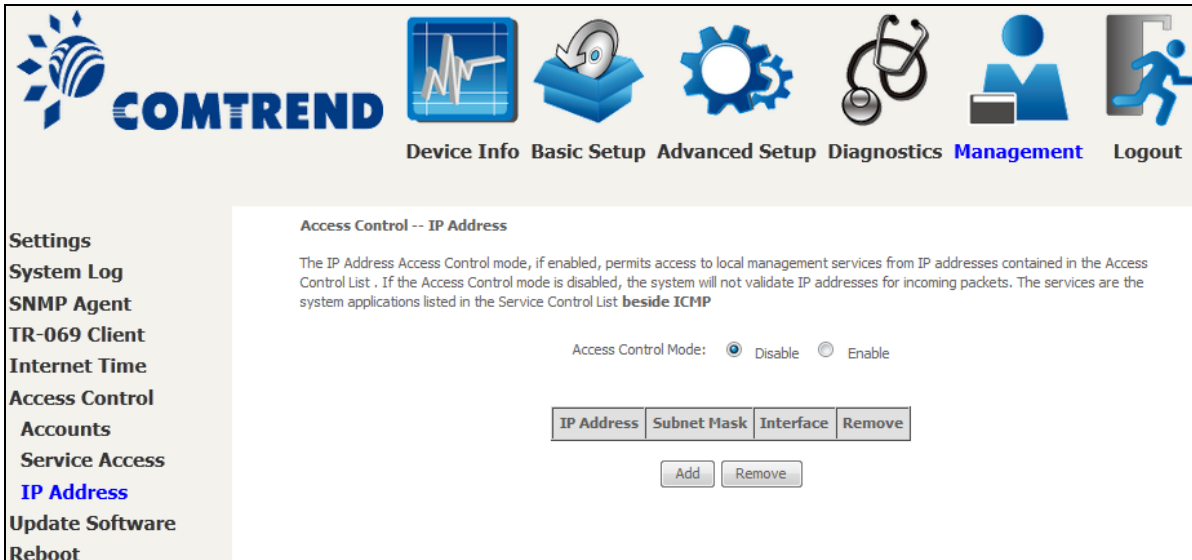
COMTREND

Device Info Basic Setup Advanced Setup Diagnostics Management Logout

Settings
System Log
SNMP Agent
TR-069 Client
Internet Time
Access Control
Accounts
Service Access
IP Address
Update Software
Reboot

Access Control -- IP Address

The IP Address Access Control mode, if enabled, permits access to local management services from IP addresses contained in the Access Control List . If the Access Control mode is disabled, the system will not validate IP addresses for incoming packets. The services are the system applications listed in the Service Control List beside ICMP

Access Control Mode: Disable Enable

| IP Address | Subnet Mask | Interface | Remove |
|---|---|---|---|

Add Remove